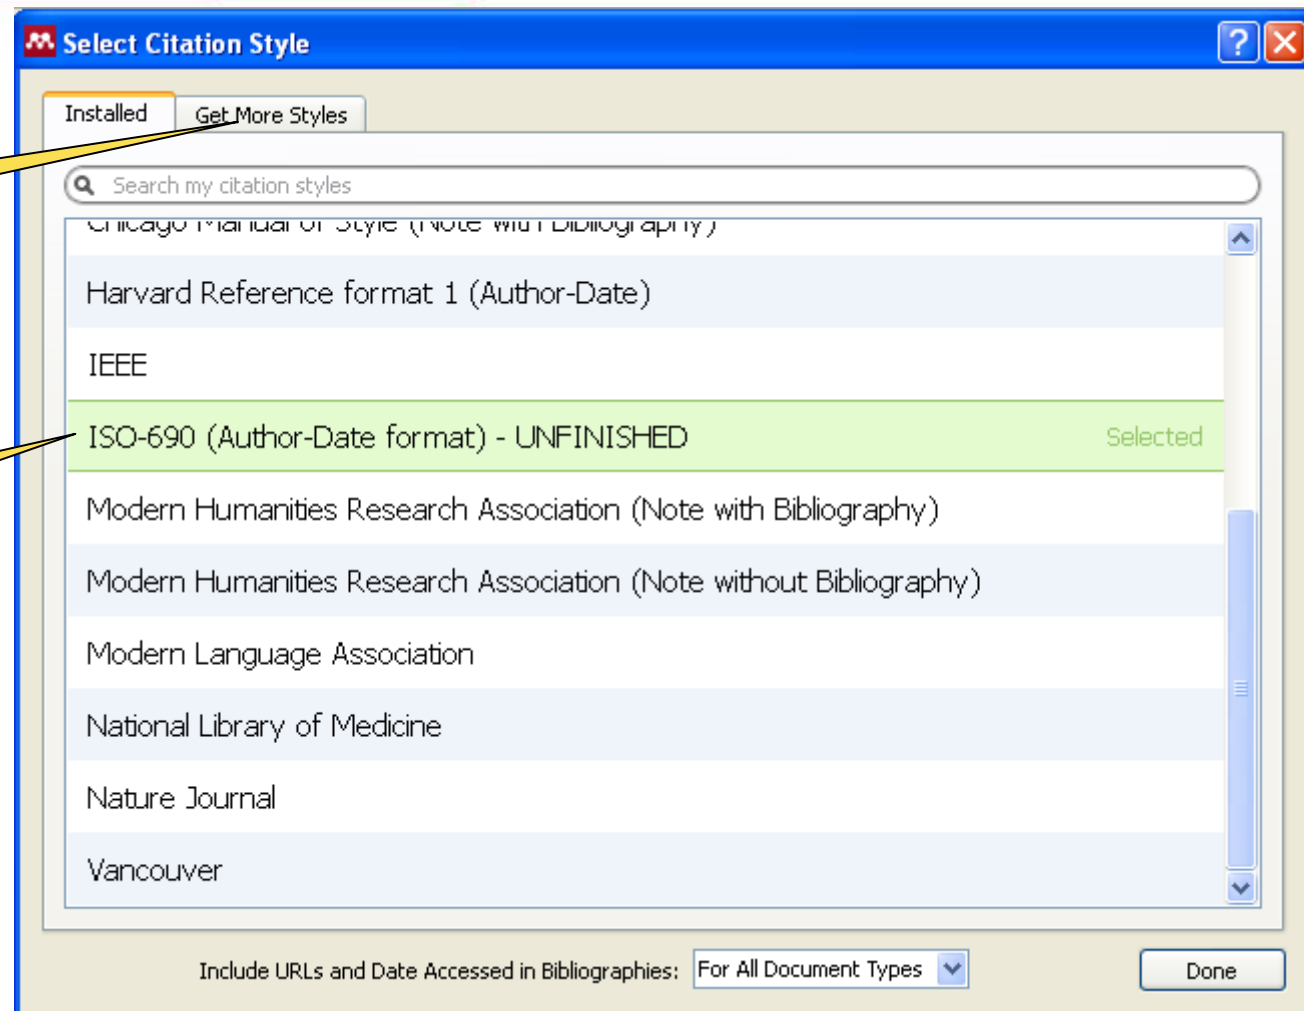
Select Citation Style

Installed
Get More Styles

Search my citation styles

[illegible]

Harvard Reference format 1 (Author-Date)

IEEE

ISO-690 (Author-Date format) - UNFINISHED Selected

Modern Humanities Research Association (Note with Bibliography)

Modern Humanities Research Association (Note without Bibliography)

Modern Language Association

National Library of Medicine

Nature Journal

Vancouver

Include URLs and Date Accessed in Bibliographies: For All Document Types

Done